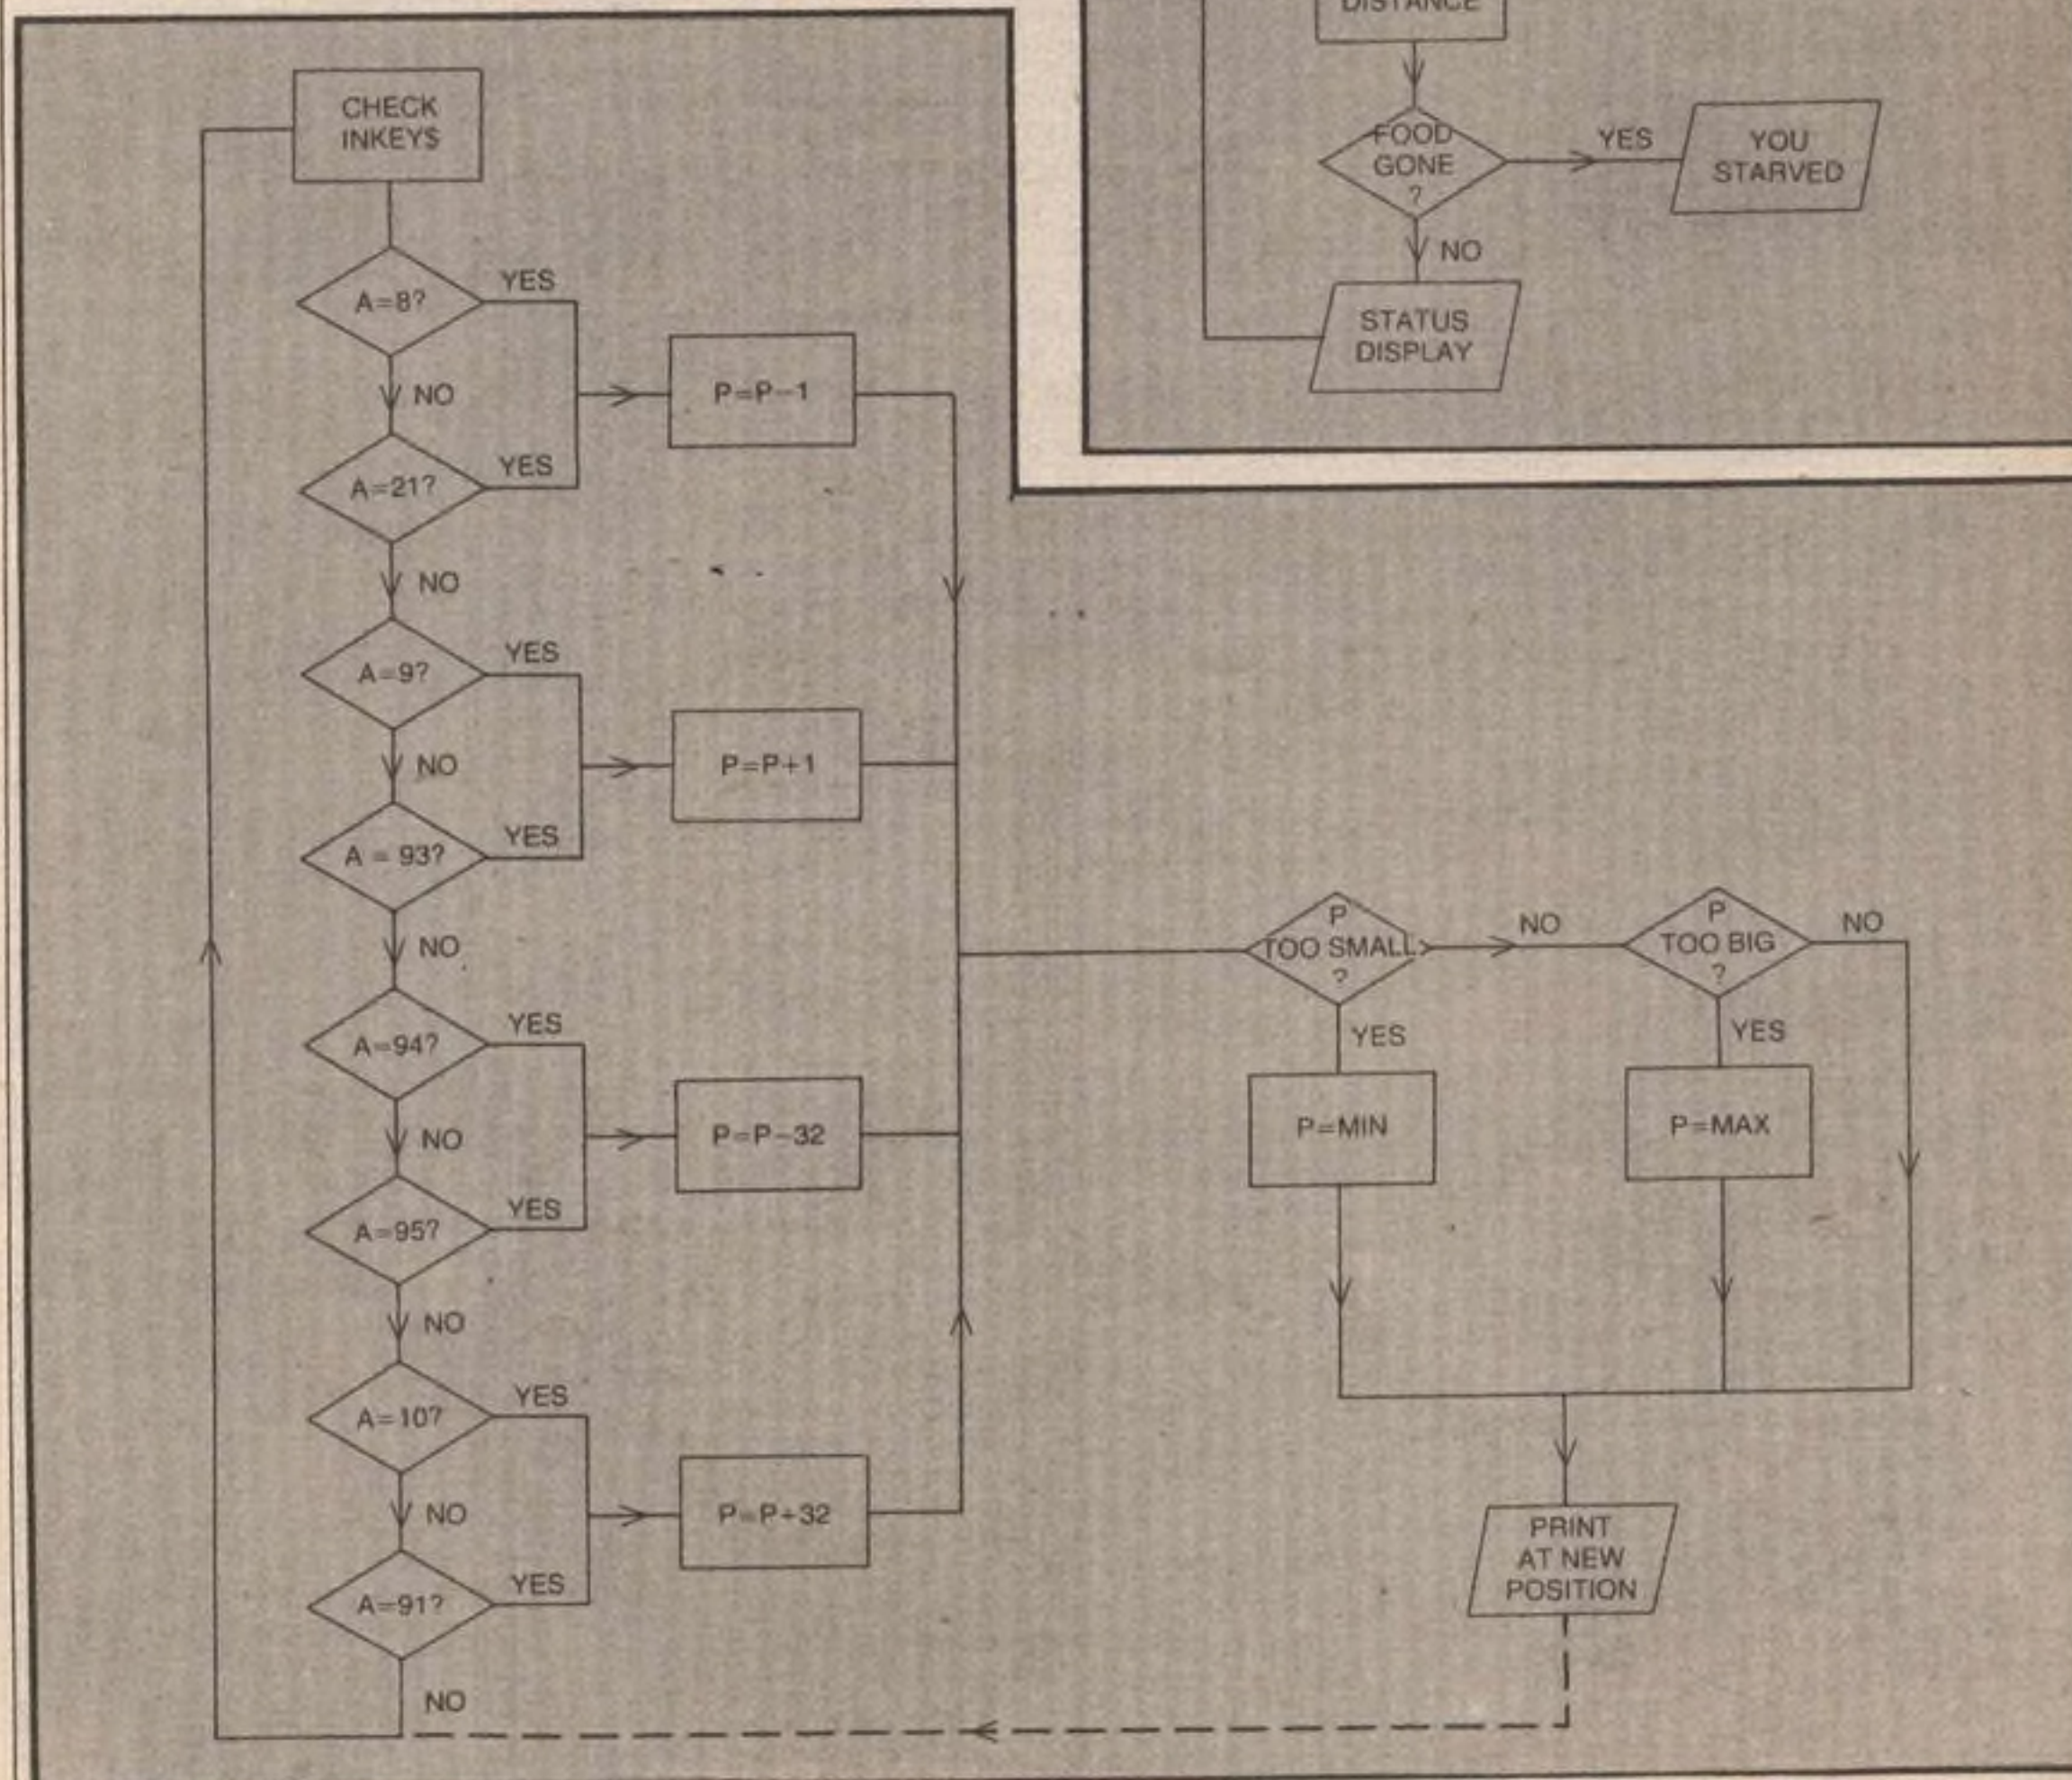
DISTANCE

FOOD GONE ?

YES

YOU STARVED

NO

STATUS DISPLAY

CHECK INKEY$

A=8?

YES

NO

P=P−1

A=21?

YES

NO

A=9?

YES

NO

P=P+1

A = 93?

YES

NO

A=94?

YES

NO

P=P−32

A=95?

YES

NO

A=10?

YES

NO

P=P+32

A=91?

YES

NO

P TOO SMALL ?

NO

YES

P=MIN

P TOO BIG ?

NO

YES

P=MAX

PRINT AT NEW POSITION